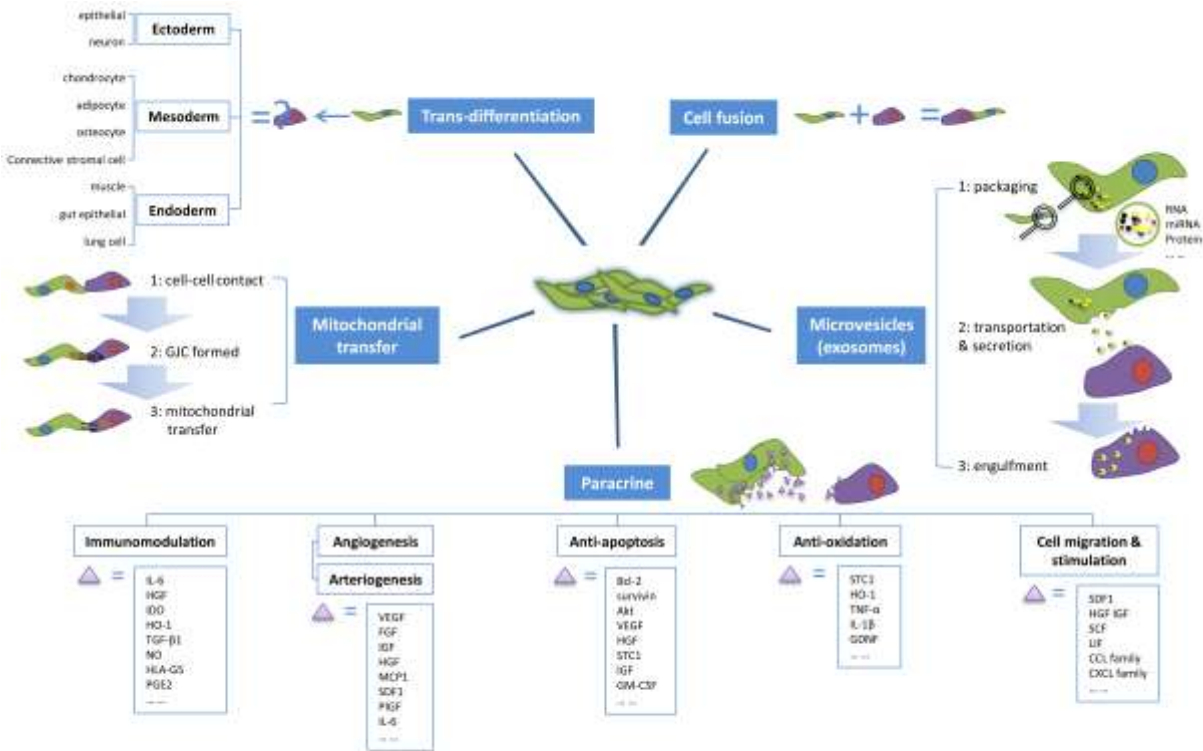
epithelial
neuron
Ectoderm
chondrocyte
adipocyte
osteocyte
Connective stromal cell
Mesoderm
muscle
gut epithelial
lung cell
Endoderm
=
Trans-differentiation

Cell fusion
+
=

1: packaging
RNA
miRNA
Protein
... ...
2: transportation & secretion
3: engulfment
Microvesicles (exosomes)

1: cell-cell contact
2: GJC formed
3: mitochondrial transfer
Mitochondrial transfer

Paracrine

Immunomodulation
=
IL-6
HGF
IDO
HO-1
TGF-β1
NO
HLA-G5
PGE2
... ...

Angiogenesis
Arteriogenesis
=
VEGF
FGF
IGF
HGF
MCP1
SDF1
PIGF
IL-6
... ...

Anti-apoptosis
=
Bcl-2
survivin
Akt
VEGF
HGF
STC1
IGF
GM-CSF
... ...

Anti-oxidation
=
STC1
HO-1
TNF-α
IL-1β
GDNF
... ...

Cell migration & stimulation
=
SDF1
HGF IGF
SCF
LIF
CCL family
CXCL family
... ...